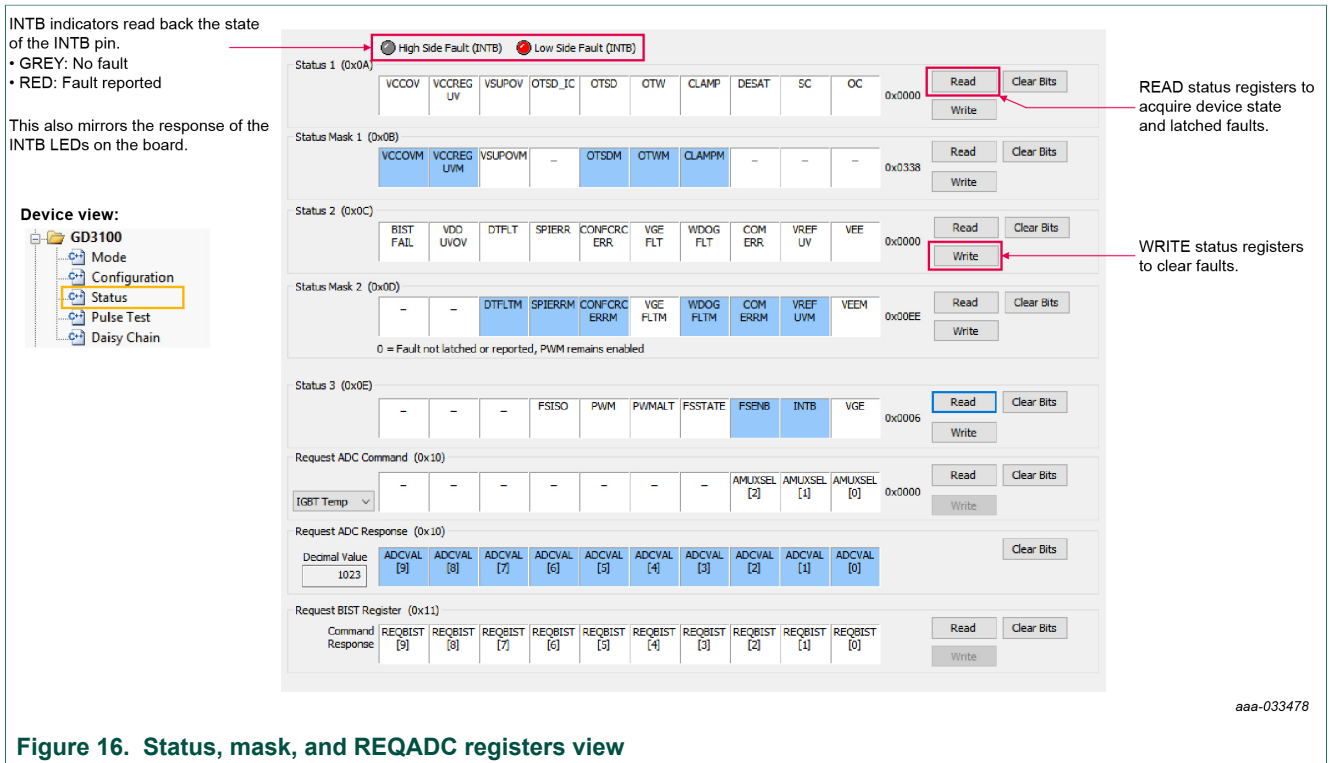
INTB indicators read back the state of the INTB pin.
• GREY: No fault
• RED: Fault reported

This also mirrors the response of the INTB LEDs on the board.

Device view:
GD3100
Mode
Configuration
Status
Pulse Test
Daisy Chain

High Side Fault (INTB) Low Side Fault (INTB)

Status 1 (0x0A)

| VCCOV | VCCREG UV | VSUPOV | OTSD_IC | OTSD | OTW | CLAMP | DESAT | SC | OC | 0x0000 | Read | Clear Bits |
|---|---|---|---|---|---|---|---|---|---|---|---|---|

Write

Status Mask 1 (0x0B)

| VCCOVM | VCCREG UVM | VSUPOVM | – | OTSDM | OTWM | CLAMPM | – | – | – | 0x0338 | Read | Clear Bits |
|---|---|---|---|---|---|---|---|---|---|---|---|---|

Write

Status 2 (0x0C)

| BIST FAIL | VDD UVOV | DTFLT | SPIERR | CONFCRC ERR | VGE FLT | WDOG FLT | COM ERR | VREF UV | VEE | 0x0000 | Read | Clear Bits |
|---|---|---|---|---|---|---|---|---|---|---|---|---|

Write

Status Mask 2 (0x0D)

| – | – | DTFLTM | SPIERRM | CONFCRC ERRM | VGE FLTM | WDOG FLTM | COM ERRM | VREF UVM | VEEM | 0x00EE | Read | Clear Bits |
|---|---|---|---|---|---|---|---|---|---|---|---|---|

Write

0 = Fault not latched or reported, PWM remains enabled

Status 3 (0x0E)

| – | – | – | FSISO | PWM | PWMALT | FSSTATE | FSENB | INTB | VGE | 0x0006 | Read | Clear Bits |
|---|---|---|---|---|---|---|---|---|---|---|---|---|

Write

Request ADC Command (0x10)

| IGBT Temp | – | – | – | – | – | – | – | AMUXSEL [2] | AMUXSEL [1] | AMUXSEL [0] | 0x0000 | Read | Clear Bits |
|---|---|---|---|---|---|---|---|---|---|---|---|---|---|

Write

Request ADC Response (0x10)

| Decimal Value 1023 | ADCVAL [9] | ADCVAL [8] | ADCVAL [7] | ADCVAL [6] | ADCVAL [5] | ADCVAL [4] | ADCVAL [3] | ADCVAL [2] | ADCVAL [1] | ADCVAL [0] | Clear Bits |
|---|---|---|---|---|---|---|---|---|---|---|---|

Request BIST Register (0x11)

| Command Response | REQBIST [9] | REQBIST [8] | REQBIST [7] | REQBIST [6] | REQBIST [5] | REQBIST [4] | REQBIST [3] | REQBIST [2] | REQBIST [1] | REQBIST [0] | Read | Clear Bits |
|---|---|---|---|---|---|---|---|---|---|---|---|---|

Write

READ status registers to acquire device state and latched faults.

WRITE status registers to clear faults.

aaa-033478

Figure 16. Status, mask, and REQADC registers view